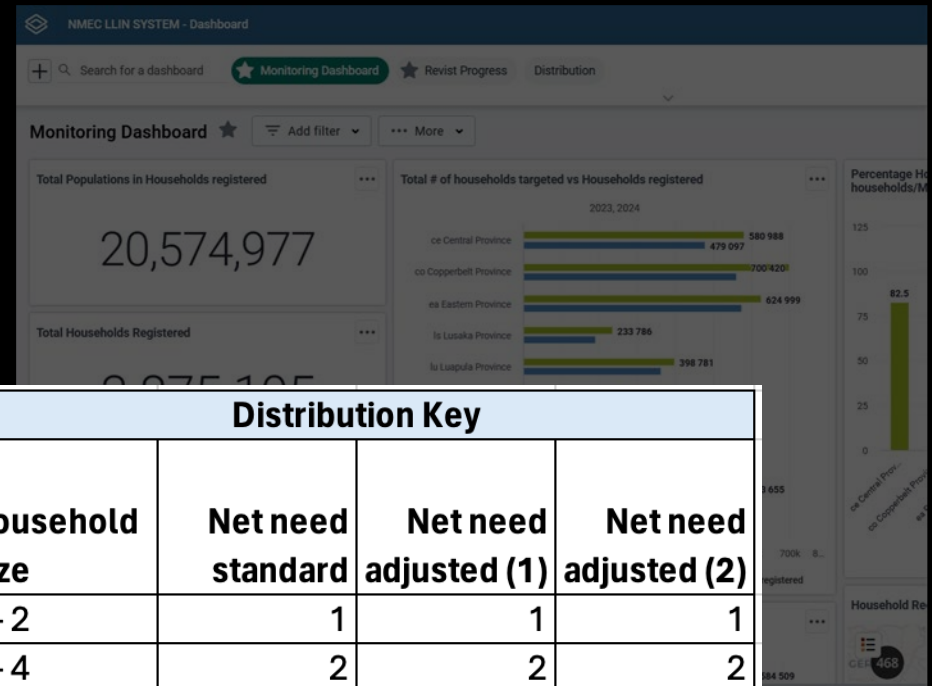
NMEC LLIN SYSTEM - Dashboard

Search for a dashboard
Monitoring Dashboard
Revist Progress
Distribution

Monitoring Dashboard
Add filter
More

Total Populations in Households registered

20,574,977

Total Households Registered

Total # of households targeted vs Households registered

2023, 2024

ce Central Province 580 988 479 097
co Copperbelt Province 700 420
ea Eastern Province 624 999
ls Lusaka Province 233 786
lu Luapula Province 398 781

655
700k
registered

Percentage H households/M

125
100
82.5
75
50
25
0
ce Central Prov...
co Copperbelt Prov...

Household Re

468

384 509

| Distribution Key | | | |
|---|---|---|---|
| ousehold ze | Net need standard | Net need adjusted (1) | Net need adjusted (2) |
| - 2 | 1 | 1 | 1 |
| - 4 | 2 | 2 | 2 |